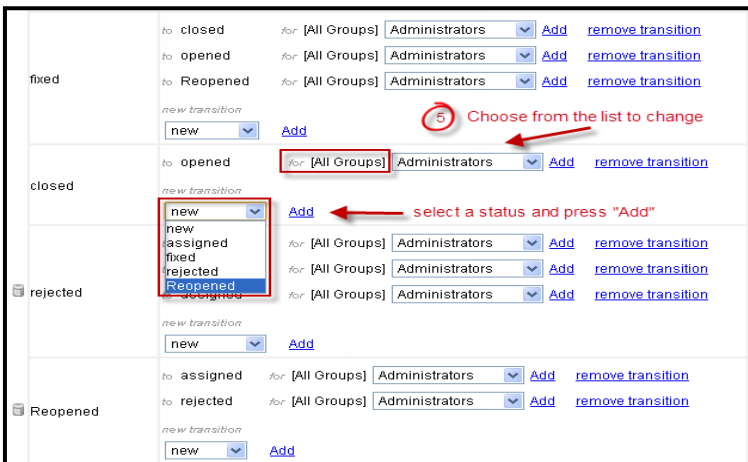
| | |
|---|---|
| fixed | to closed for [All Groups] Administrators Add remove transition<br>to opened for [All Groups] Administrators Add remove transition<br>to Reopened for [All Groups] Administrators Add remove transition<br>new transition<br>new Add |
| closed | to opened for [All Groups] Administrators Add remove transition<br>new transition<br>new Add |
| rejected | for [All Groups] Administrators Add remove transition<br>for [All Groups] Administrators Add remove transition<br>assigned for [All Groups] Administrators Add remove transition<br>new transition<br>new Add |
| Reopened | to assigned for [All Groups] Administrators Add remove transition<br>to rejected for [All Groups] Administrators Add remove transition<br>new transition<br>new Add |

5 Choose from the list to change

select a status and press "Add"

new
assigned
fixed
rejected
Reopened